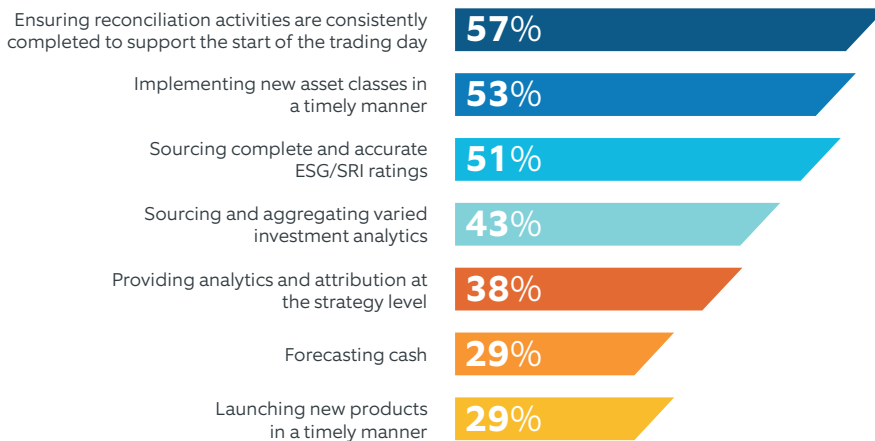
Ensuring reconciliation activities are consistently completed to support the start of the trading day
57%

Implementing new asset classes in a timely manner
53%

Sourcing complete and accurate ESG/SRI ratings
51%

Sourcing and aggregating varied investment analytics
43%

Providing analytics and attribution at the strategy level
38%

Forecasting cash
29%

Launching new products in a timely manner
29%